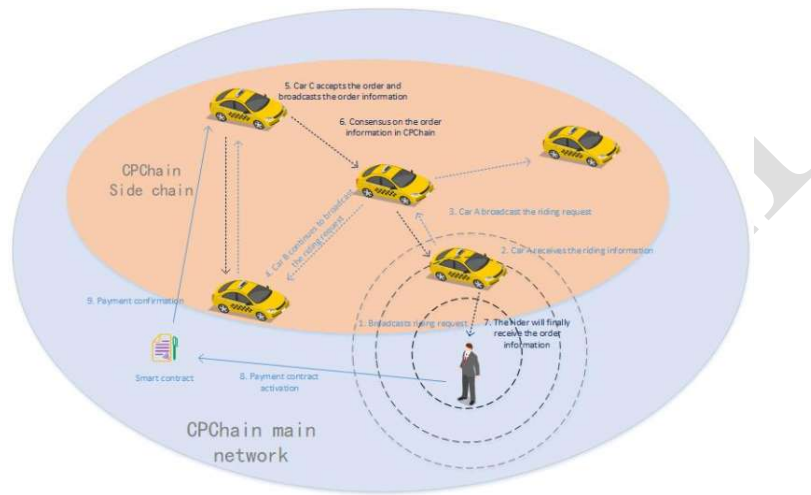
5. Car C accepts the order and broadcasts the order information

6. Consensus on the order information in CPChain

CPChain
Side chain

3. Car A broadcast the riding request

4. Car B continues to broadcast the riding request

2. Car A receives the riding information

9. Payment confirmation

1. Broadcasts riding request

7. The rider will finally receive the order information

Smart contract

8. Payment contract activation

CPChain main
network